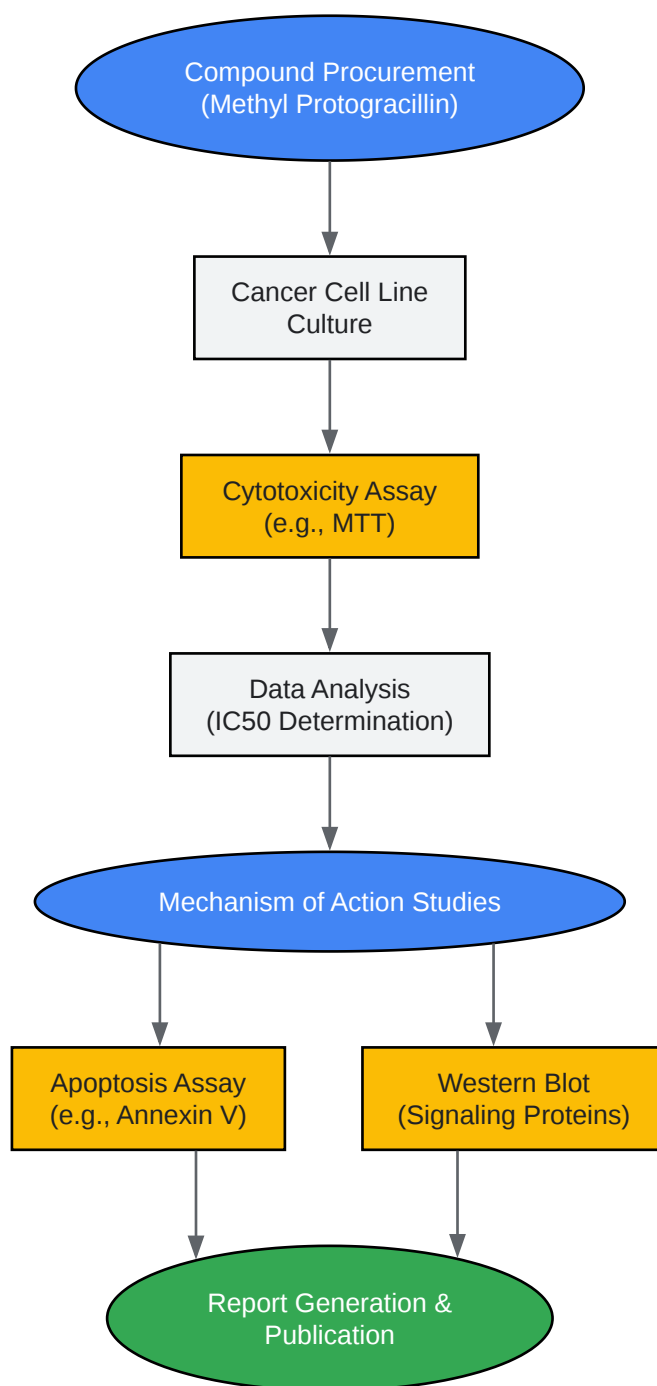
Compound Procurement
(Methyl Protogracillin)

Cancer Cell Line
Culture

Cytotoxicity Assay
(e.g., MTT)

Data Analysis
(IC50 Determination)

Mechanism of Action Studies

Apoptosis Assay
(e.g., Annexin V)

Western Blot
(Signaling Proteins)

Report Generation &
Publication